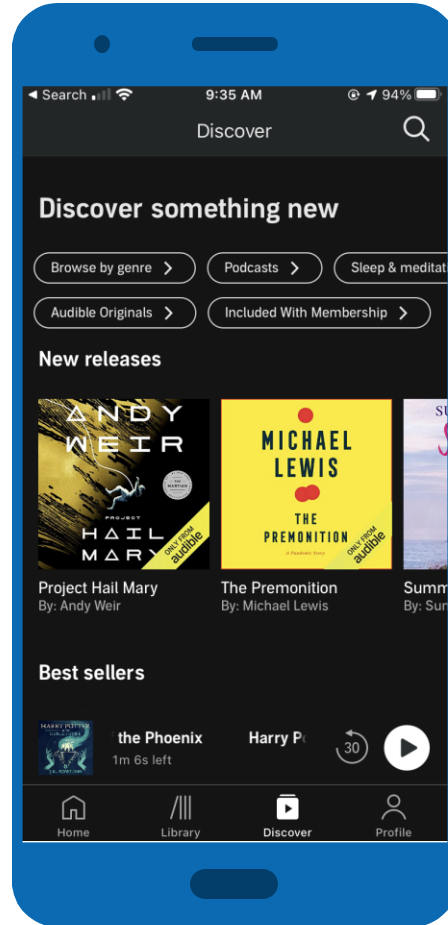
◂ Search 9:35 AM 94%

Discover

Discover something new

Browse by genre >
Podcasts >
Sleep & meditat

Audible Originals >
Included With Membership >

New releases

ANDY WEIR
THE MARTIAN
PROJECT HAIL MARY
ONLY FROM audible

MICHAEL LEWIS
THE PREMONITION
A Pandemic Story
ONLY FROM audible

SU

Project Hail Mary
By: Andy Weir

The Premonition
By: Michael Lewis

Summ
By: Su

Best sellers

HARRY POTTER

the Phoenix Harry P
1m 6s left

30

Home
Library
Discover
Profile